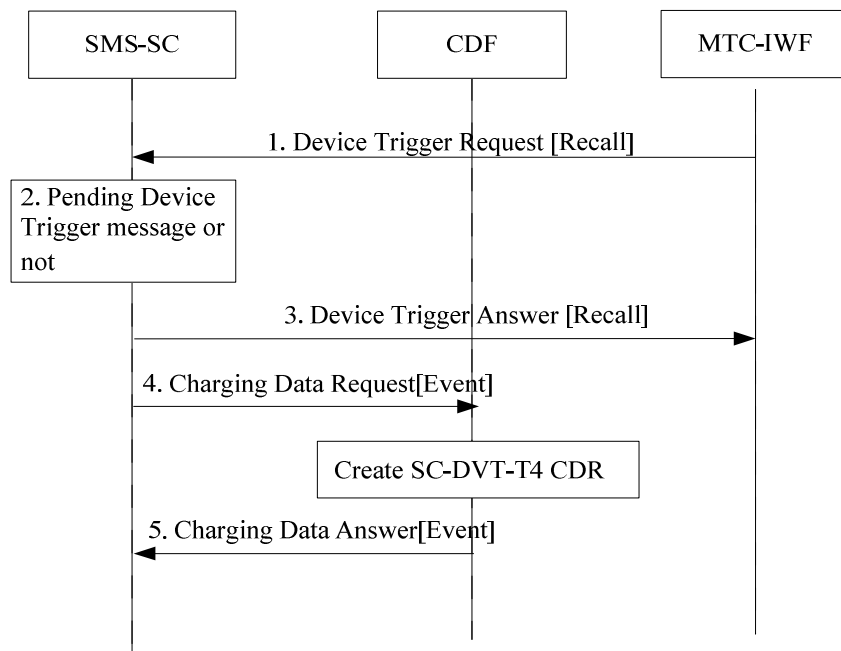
SMS-SC

CDF

MTC-IWF

1. Device Trigger Request [Recall]

2. Pending Device Trigger message or not

3. Device Trigger Answer [Recall]

4. Charging Data Request[Event]

Create SC-DVT-T4 CDR

5. Charging Data Answer[Event]